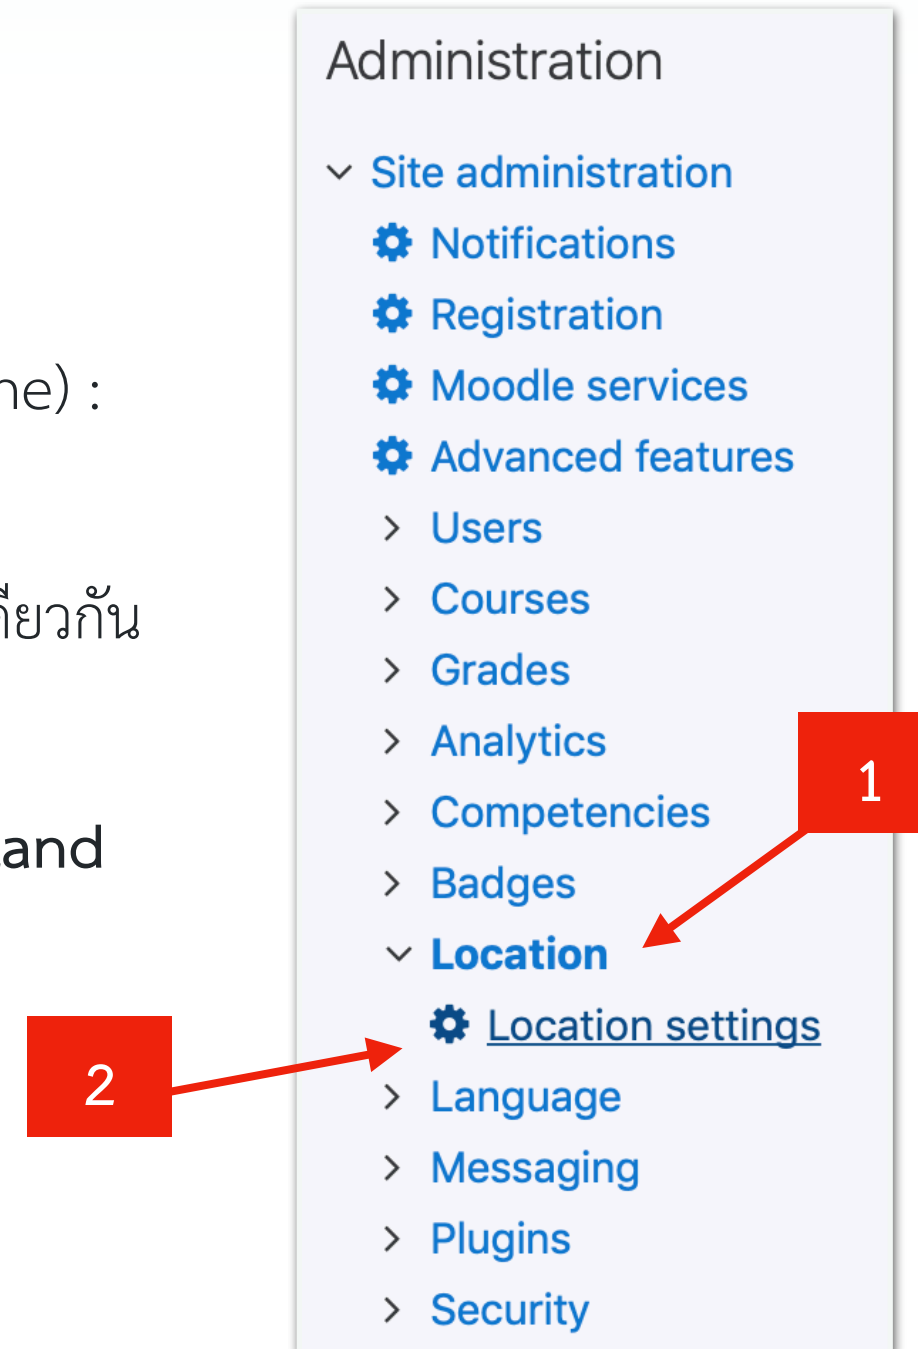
ne) :

ียวกัน

and

Administration

Site administration

Notifications

Registration

Moodle services

Advanced features

Users

Courses

Grades

Analytics

Competencies

Badges

Location

Location settings

Language

Messaging

Plugins

Security

1

2